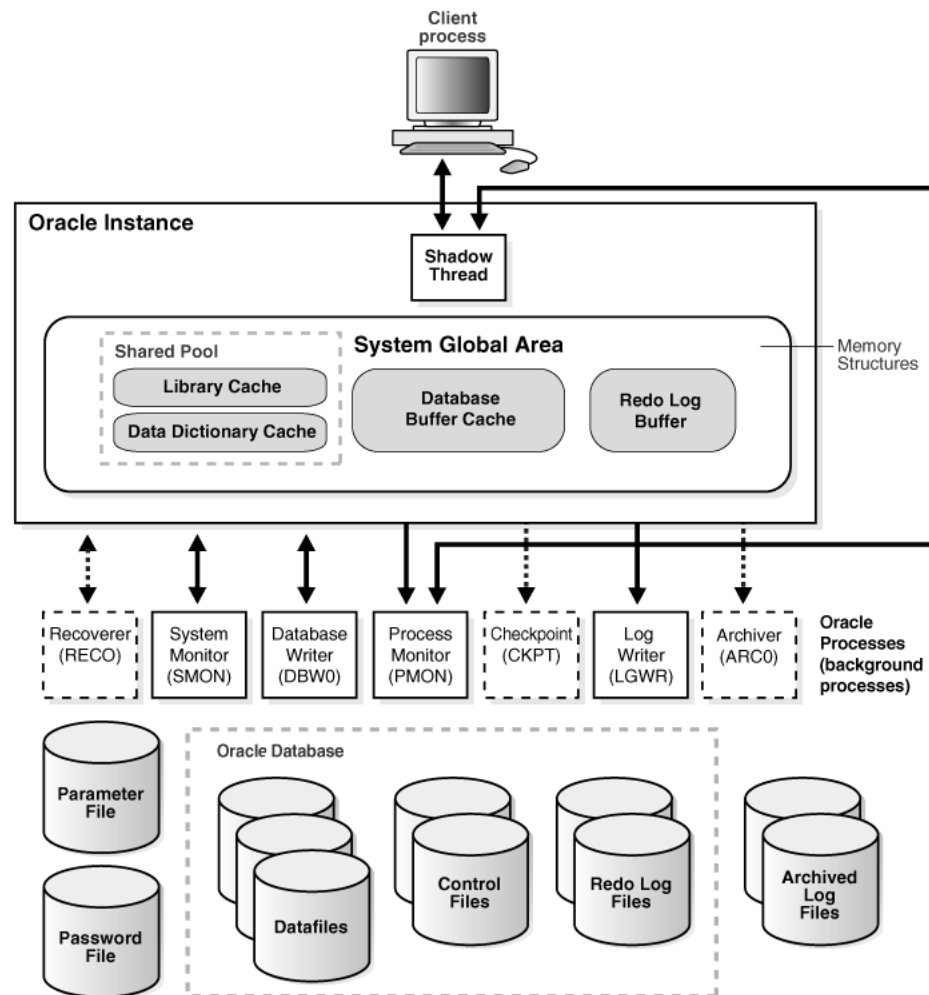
Client process

Oracle Instance

Shadow Thread

Shared Pool

Library Cache

Data Dictionary Cache

System Global Area

Database Buffer Cache

Redo Log Buffer

Memory Structures

Recoverer (RECO)

System Monitor (SMON)

Database Writer (DBW0)

Process Monitor (PMON)

Checkpoint (CKPT)

Log Writer (LGWR)

Archiver (ARC0)

Oracle Processes (background processes)

Parameter File

Password File

Oracle Database

Datafiles

Control Files

Redo Log Files

Archived Log Files